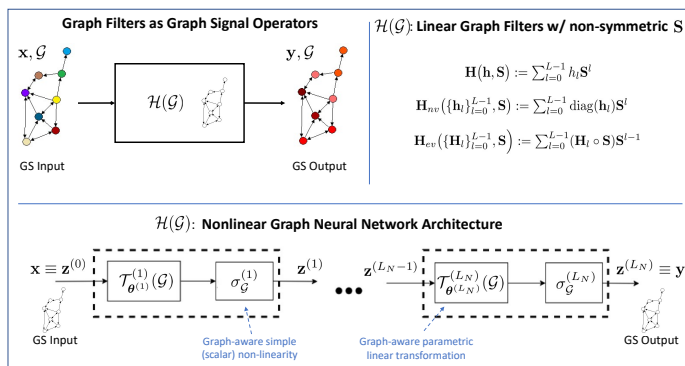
Graph Filters as Graph Signal Operators

$\mathbf{x}, \mathcal{G}$

$\mathcal{H}(\mathcal{G})$

$\mathbf{y}, \mathcal{G}$

GS Input

GS Output

$\mathcal{H}(\mathcal{G})$: Linear Graph Filters w/ non-symmetric $\mathbf{S}$

$\mathbf{H}(\mathbf{h}, \mathbf{S}) := \sum_{l=0}^{L-1} h_l \mathbf{S}^l$

$\mathbf{H}_{nv}(\{\mathbf{h}_l\}_{l=0}^{L-1}, \mathbf{S}) := \sum_{l=0}^{L-1} \operatorname{diag}(\mathbf{h}_l)\mathbf{S}^l$

$\mathbf{H}_{ev}(\{\mathbf{H}_l\}_{l=0}^{L-1}, \mathbf{S}) := \sum_{l=0}^{L-1} (\mathbf{H}_l \circ \mathbf{S})\mathbf{S}^{l-1}$

$\mathcal{H}(\mathcal{G})$: Nonlinear Graph Neural Network Architecture

$\mathbf{x} \equiv \mathbf{z}^{(0)}$

$\mathcal{T}^{(1)}_{\boldsymbol{\theta}^{(1)}}(\mathcal{G})$

$\sigma^{(1)}_{\mathcal{G}}$

$\mathbf{z}^{(1)}$

$\mathbf{z}^{(L_N-1)}$

$\mathcal{T}^{(L_N)}_{\boldsymbol{\theta}^{(L_N)}}(\mathcal{G})$

$\sigma^{(L_N)}_{\mathcal{G}}$

$\mathbf{z}^{(L_N)} \equiv \mathbf{y}$

GS Input

Graph-aware simple (scalar) non-linearity

Graph-aware parametric linear transformation

GS Output